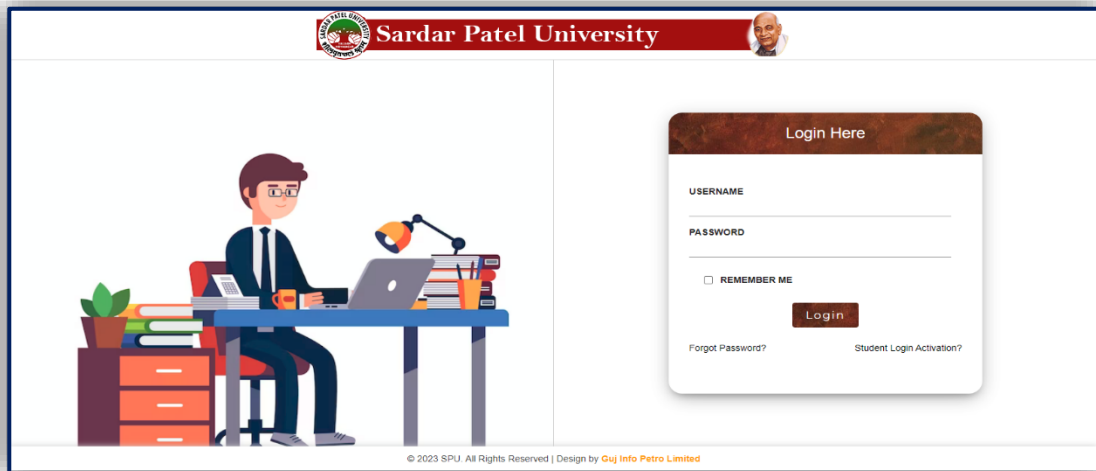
SARDAR PATEL UNIVERSITY

Sardar Patel University

Login Here

USERNAME

PASSWORD

REMEMBER ME

Login

Forgot Password?

Student Login Activation?

© 2023 SPU. All Rights Reserved | Design by Guj Info Petro Limited